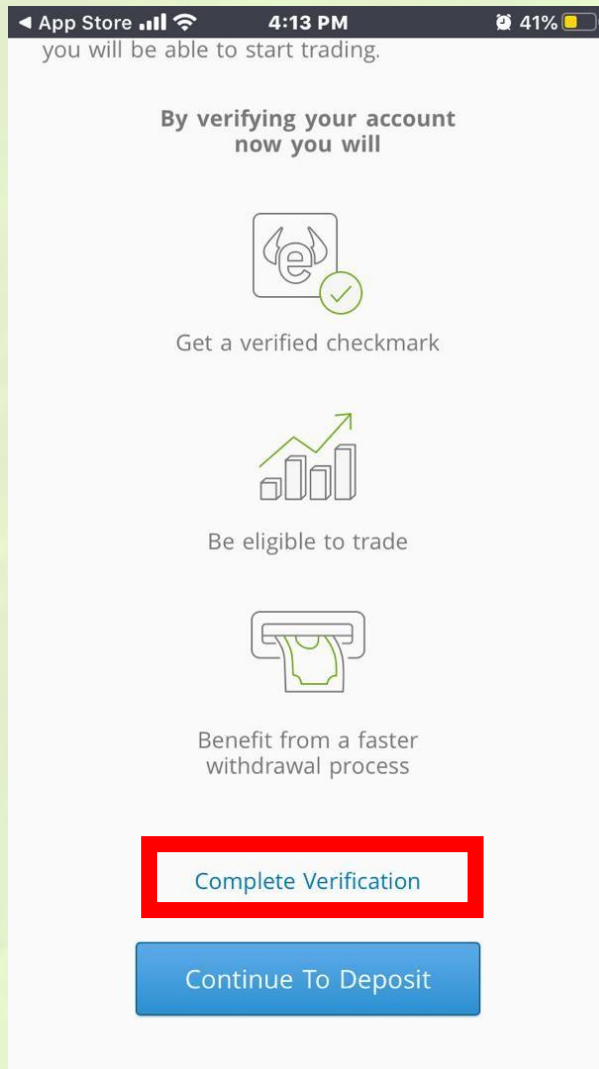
◀ App Store 4:13 PM 41%

you will be able to start trading.

By verifying your account now you will

Get a verified checkmark

Be eligible to trade

Benefit from a faster withdrawal process

Complete Verification

Continue To Deposit